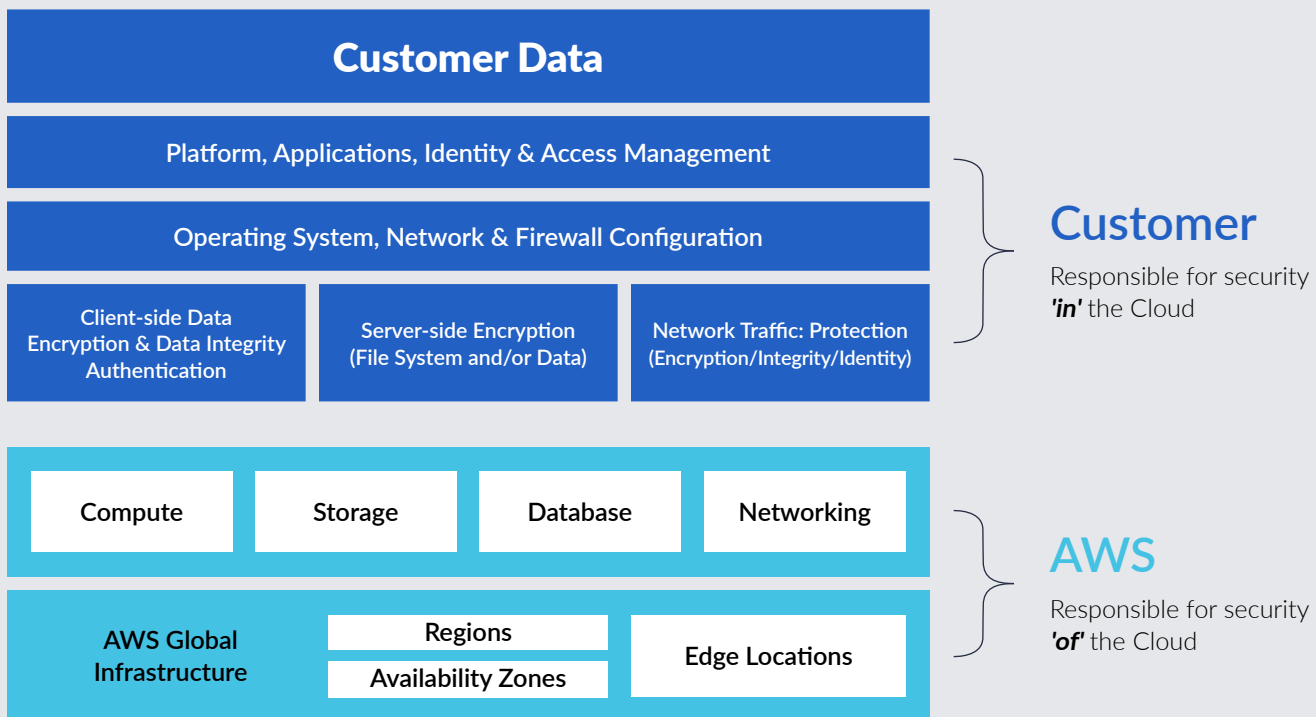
Customer Data

Platform, Applications, Identity & Access Management

Operating System, Network & Firewall Configuration

Client-side Data Encryption & Data Integrity Authentication

Server-side Encryption (File System and/or Data)

Network Traffic: Protection (Encryption/Integrity/Identity)

Customer
Responsible for security 'in' the Cloud

Compute

Storage

Database

Networking

AWS Global Infrastructure

Regions

Availability Zones

Edge Locations

AWS
Responsible for security 'of' the Cloud